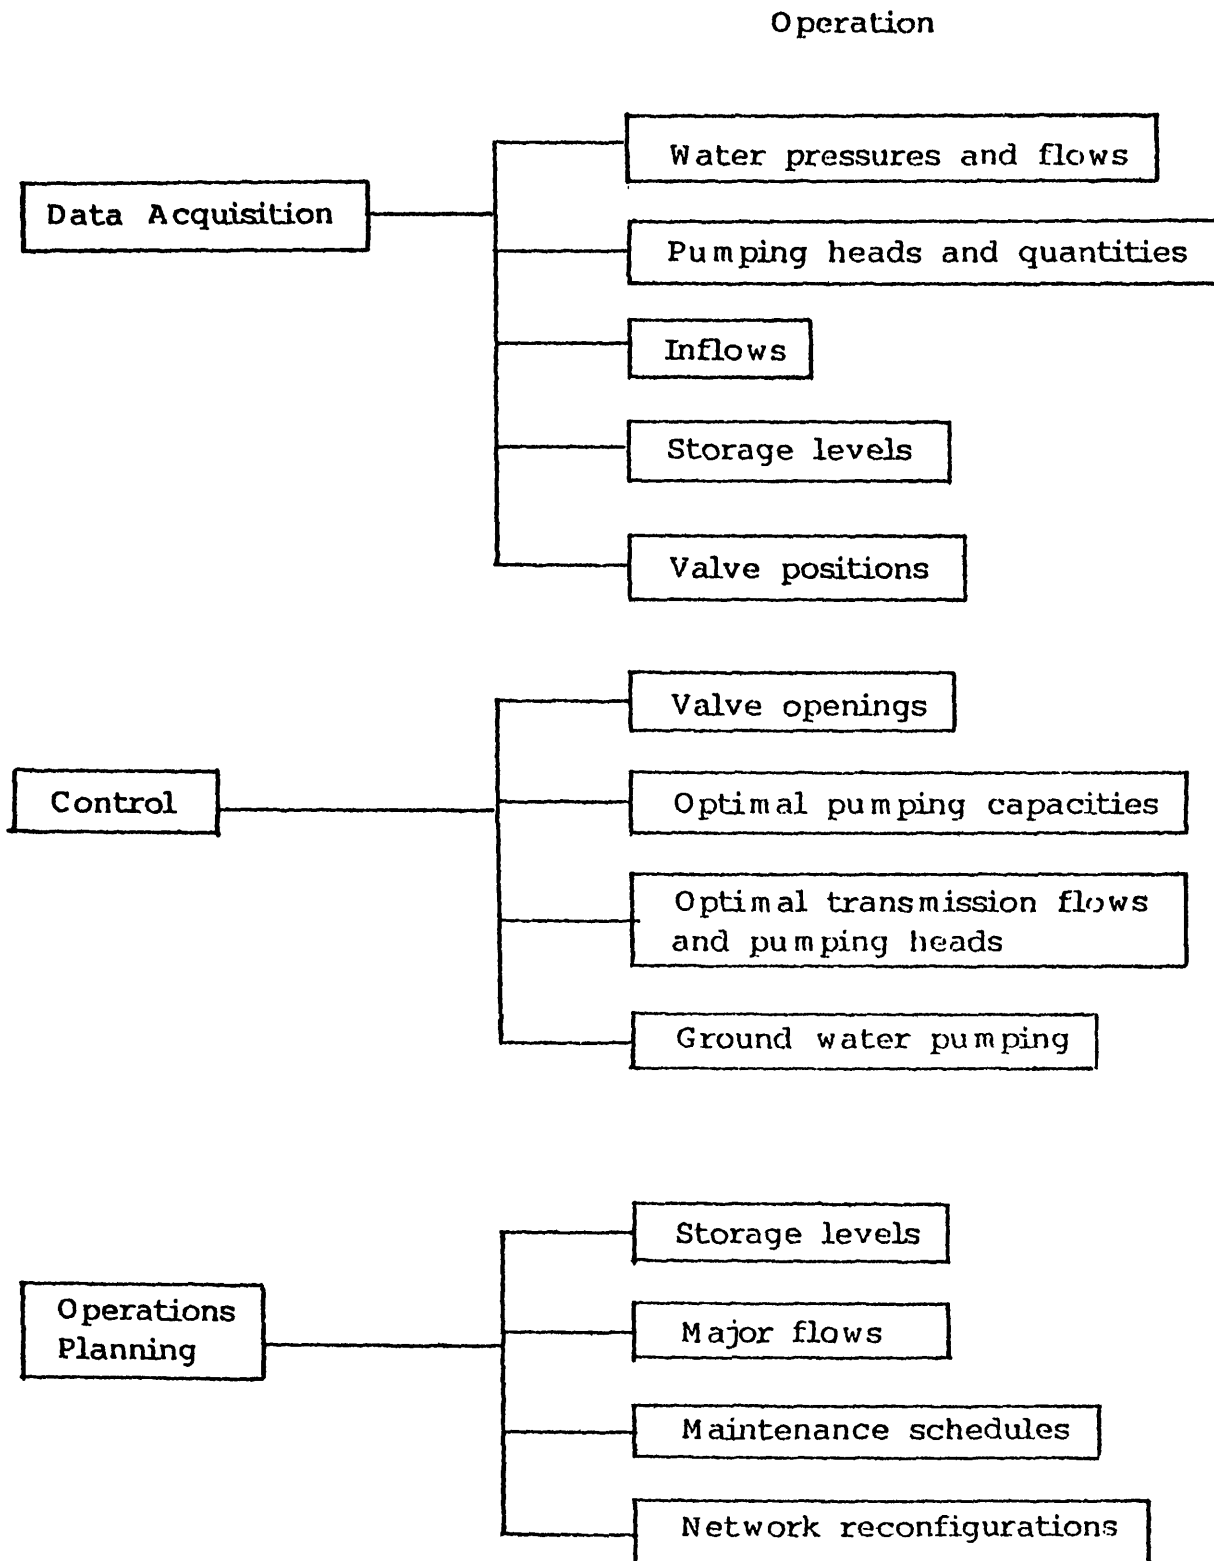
Operation

Data Acquisition

Water pressures and flows

Pumping heads and quantities

Inflows

Storage levels

Valve positions

Control

Valve openings

Optimal pumping capacities

Optimal transmission flows and pumping heads

Ground water pumping

Operations Planning

Storage levels

Major flows

Maintenance schedules

Network reconfigurations